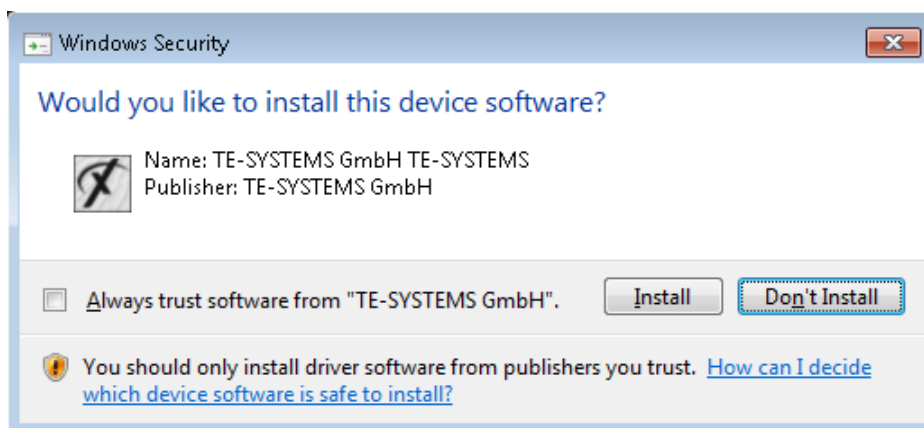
Windows Security

Would you like to install this device software?

Name: TE-SYSTEMS GmbH TE-SYSTEMS
Publisher: TE-SYSTEMS GmbH

Always trust software from "TE-SYSTEMS GmbH".

Install

Don't Install

You should only install driver software from publishers you trust. How can I decide which device software is safe to install?